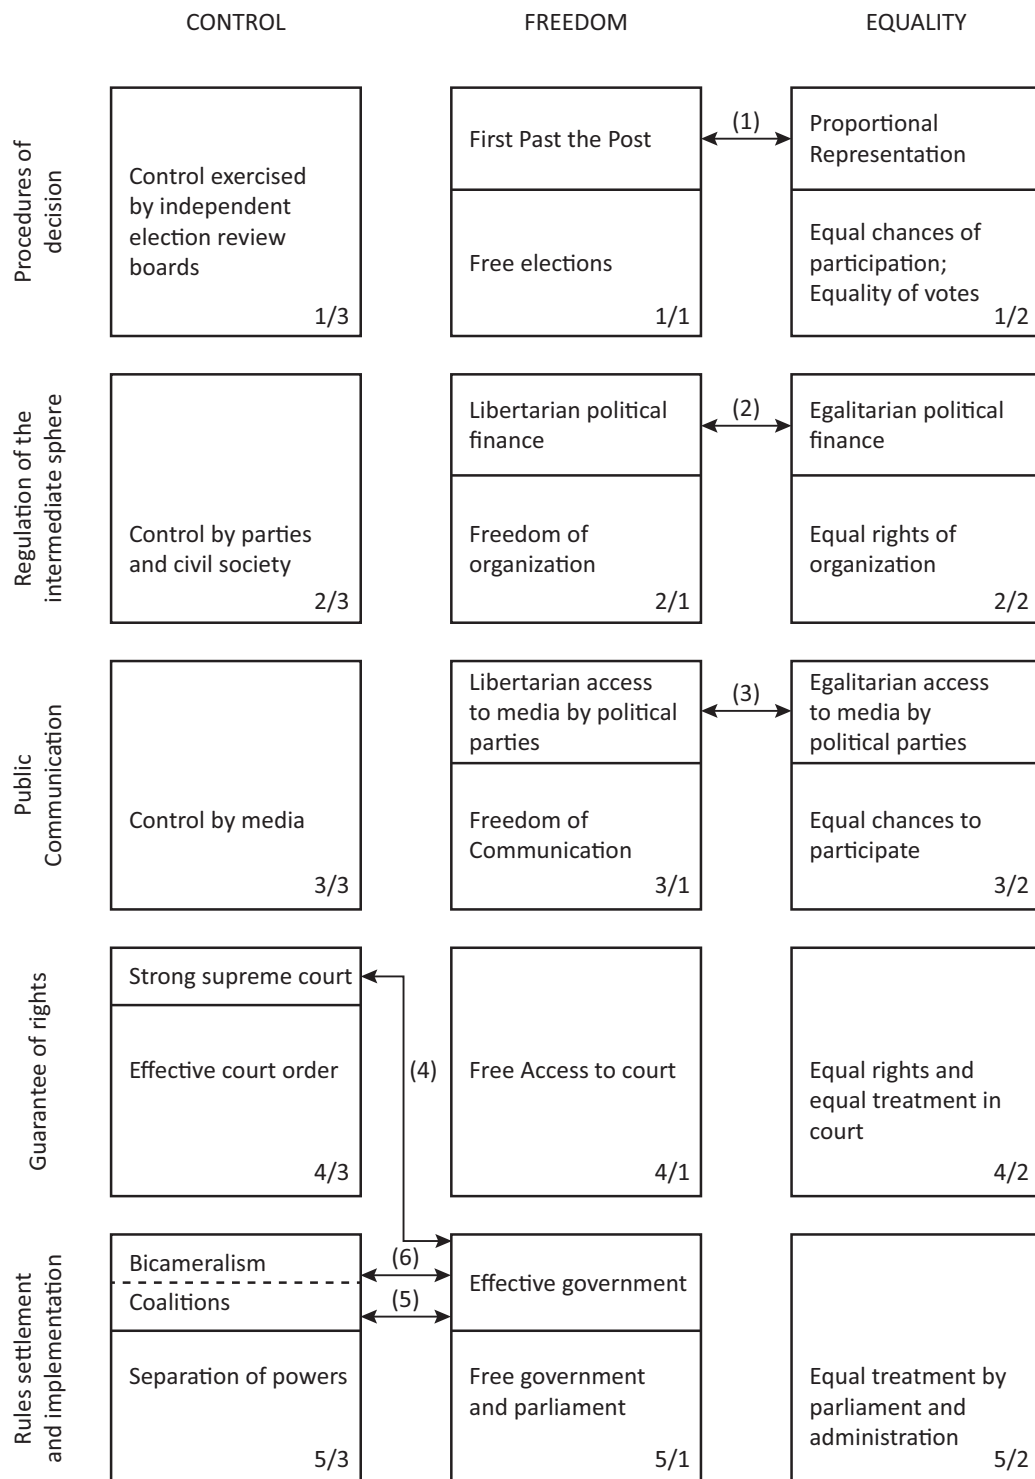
CONTROL

FREEDOM

EQUALITY

Procedures of decision

Control exercised by independent election review boards 1/3

First Past the Post

(1)

Proportional Representation

Free elections 1/1

Equal chances of participation; Equality of votes 1/2

Regulation of the intermediate sphere

Control by parties and civil society 2/3

Libertarian political finance

(2)

Egalitarian political finance

Freedom of organization 2/1

Equal rights of organization 2/2

Public Communication

Control by media 3/3

Libertarian access to media by political parties

(3)

Egalitarian access to media by political parties

Freedom of Communication 3/1

Equal chances to participate 3/2

Guarantee of rights

Strong supreme court

Effective court order 4/3

(4)

Free Access to court 4/1

Equal rights and equal treatment in court 4/2

Rules settlement and implementation

Bicameralism

Coalitions

(6)

(5)

Effective government

Separation of powers 5/3

Free government and parliament 5/1

Equal treatment by parliament and administration 5/2